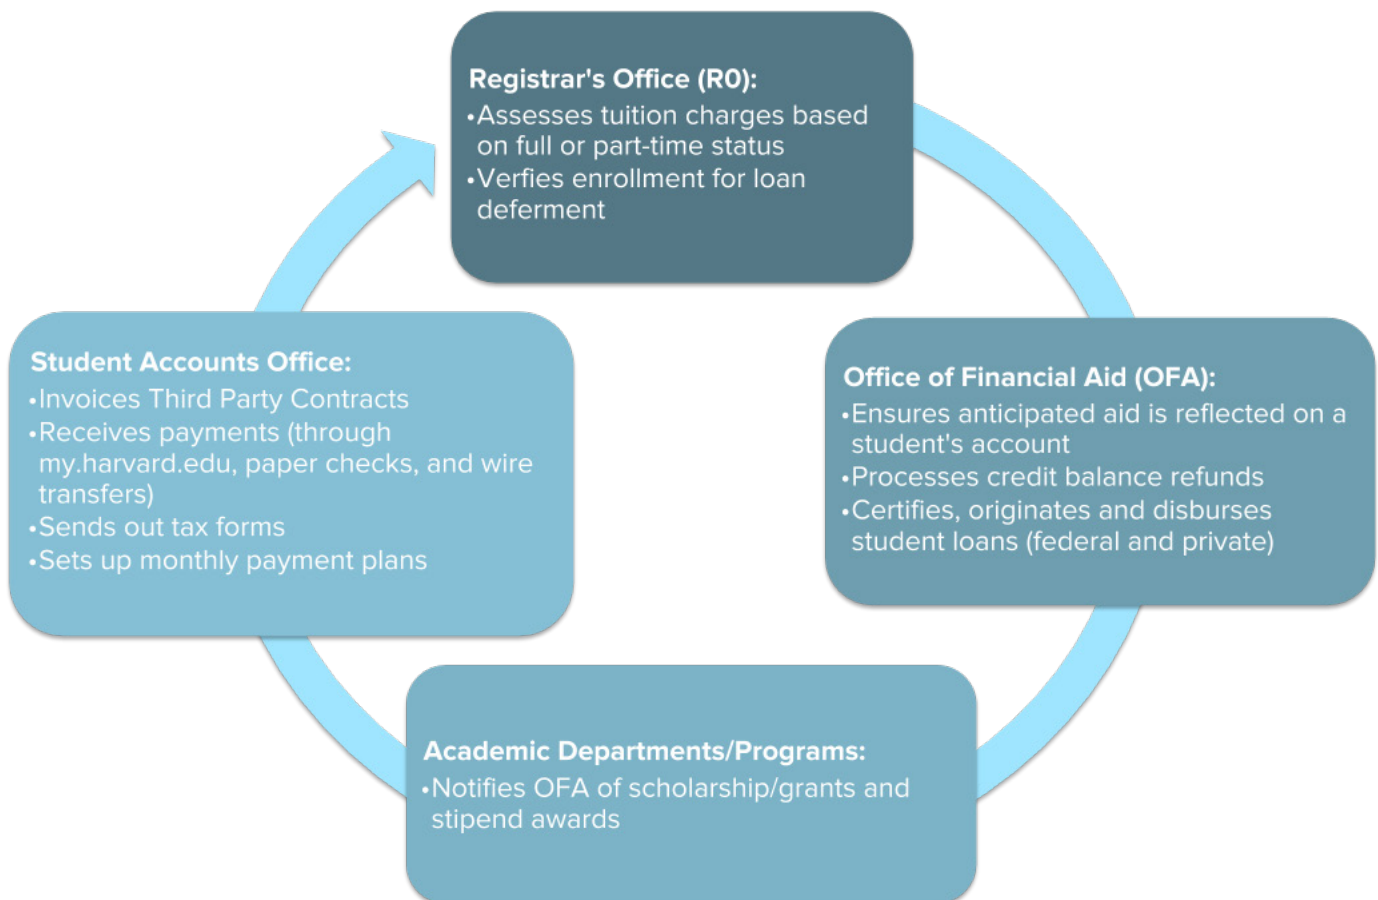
Registrar's Office (R0):
•Assesses tuition charges based on full or part-time status
•Verfies enrollment for loan deferment

Office of Financial Aid (OFA):
•Ensures anticipated aid is reflected on a student's account
•Processes credit balance refunds
•Certifies, originates and disburses student loans (federal and private)

Academic Departments/Programs:
•Notifies OFA of scholarship/grants and stipend awards

Student Accounts Office:
•Invoices Third Party Contracts
•Receives payments (through my.harvard.edu, paper checks, and wire transfers)
•Sends out tax forms
•Sets up monthly payment plans